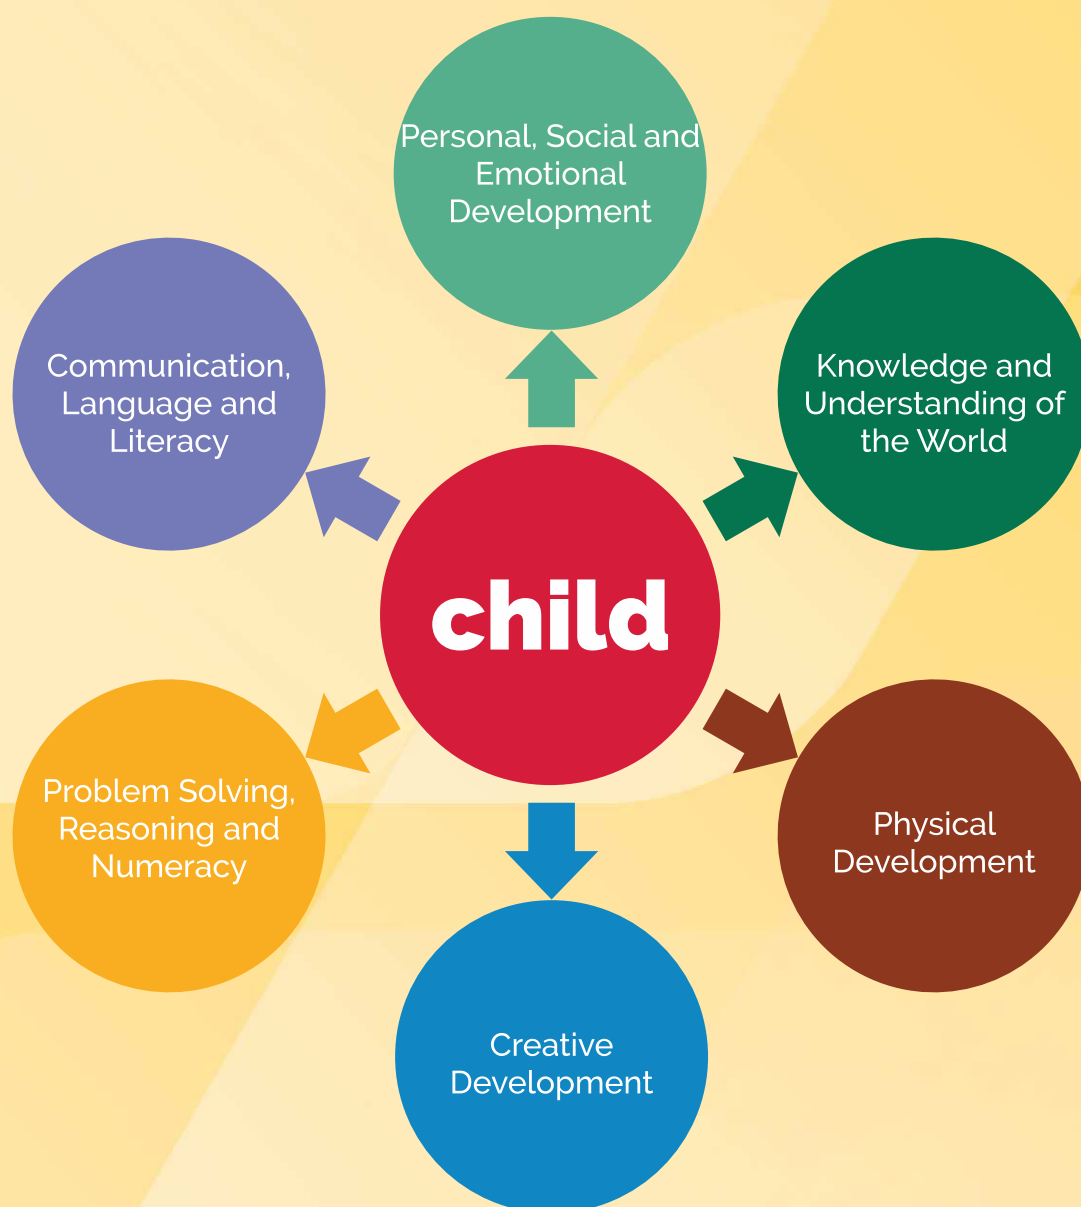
Personal, Social and Emotional Development

Communication, Language and Literacy

Knowledge and Understanding of the World

child

Problem Solving, Reasoning and Numeracy

Physical Development

Creative Development